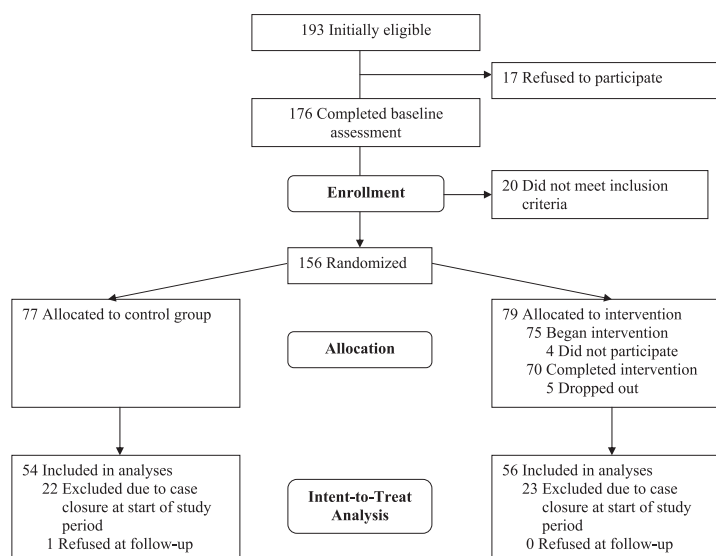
193 Initially eligible

17 Refused to participate

176 Completed baseline assessment

Enrollment

20 Did not meet inclusion criteria

156 Randomized

77 Allocated to control group

Allocation

79 Allocated to intervention
75 Began intervention
4 Did not participate
70 Completed intervention
5 Dropped out

54 Included in analyses
22 Excluded due to case closure at start of study period
1 Refused at follow-up

Intent-to-Treat Analysis

56 Included in analyses
23 Excluded due to case closure at start of study period
0 Refused at follow-up